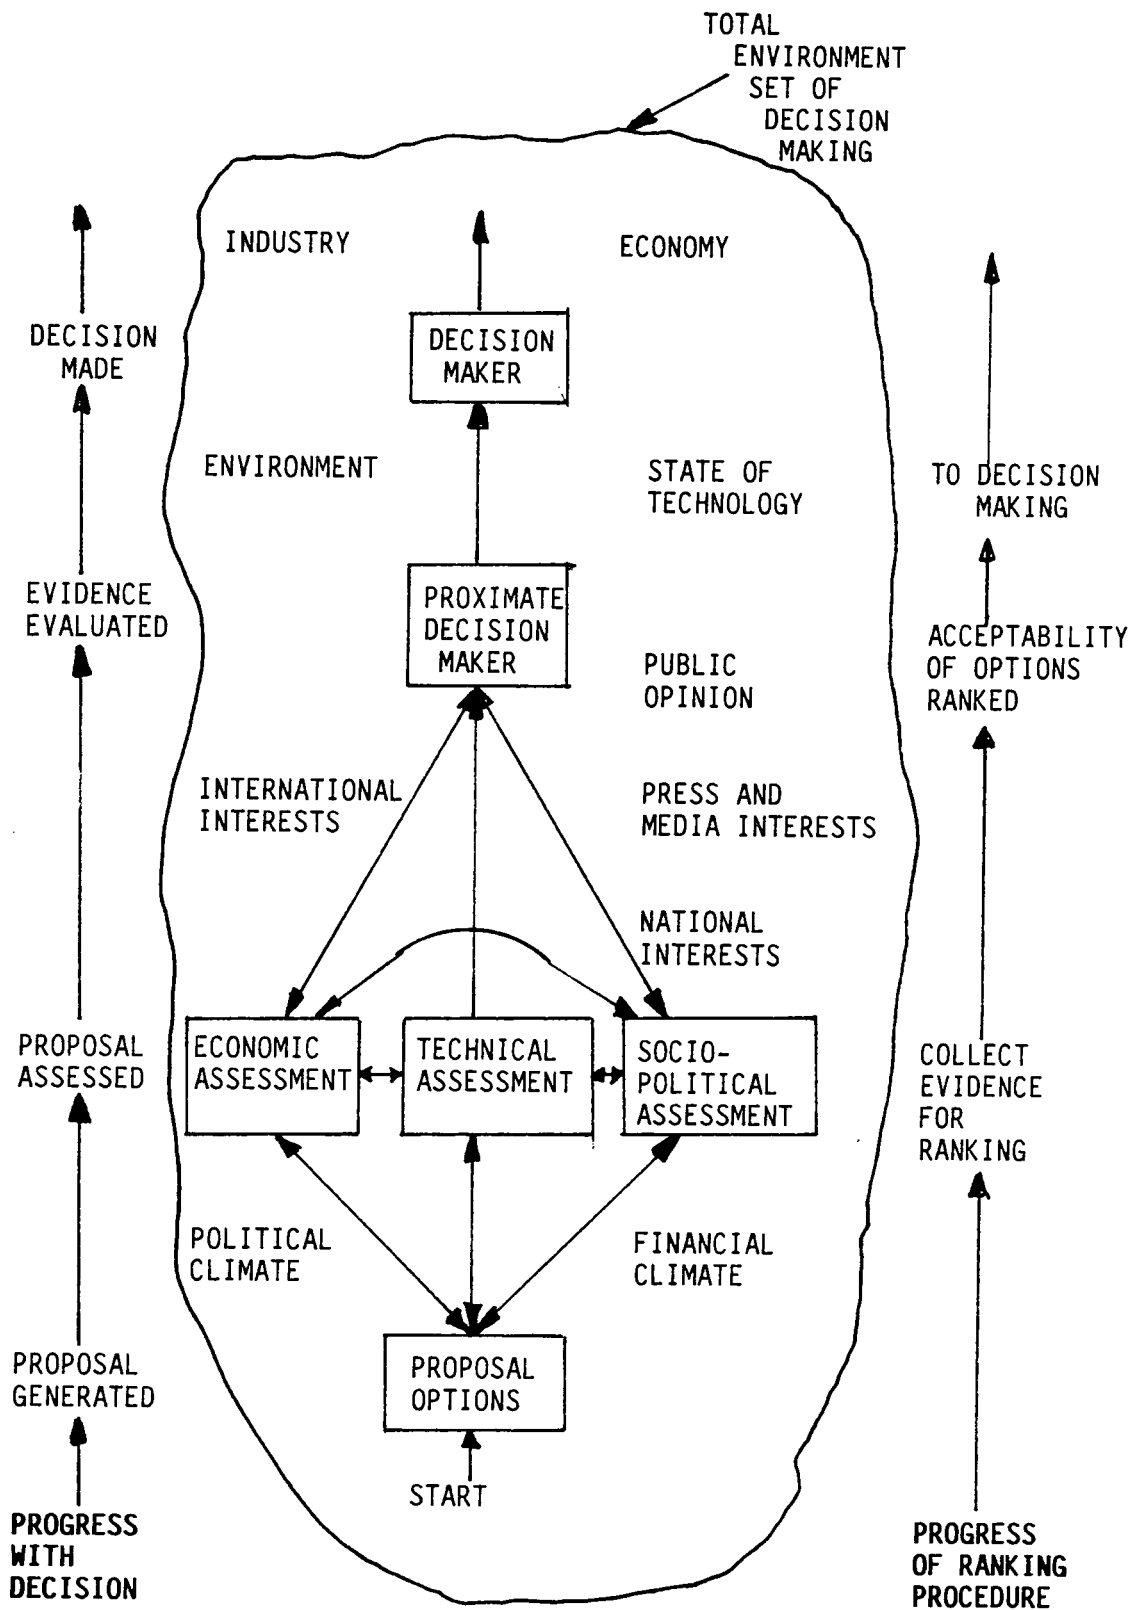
TOTAL ENVIRONMENT SET OF DECISION MAKING

DECISION MADE

EVIDENCE EVALUATED

PROPOSAL ASSESSED

PROPOSAL GENERATED

PROGRESS WITH DECISION

INDUSTRY

ECONOMY

DECISION MAKER

ENVIRONMENT

STATE OF TECHNOLOGY

PROXIMATE DECISION MAKER

PUBLIC OPINION

INTERNATIONAL INTERESTS

PRESS AND MEDIA INTERESTS

NATIONAL INTERESTS

ECONOMIC ASSESSMENT

TECHNICAL ASSESSMENT

SOCIO-POLITICAL ASSESSMENT

POLITICAL CLIMATE

FINANCIAL CLIMATE

PROPOSAL OPTIONS

START

TO DECISION MAKING

ACCEPTABILITY OF OPTIONS RANKED

COLLECT EVIDENCE FOR RANKING

PROGRESS OF RANKING PROCEDURE